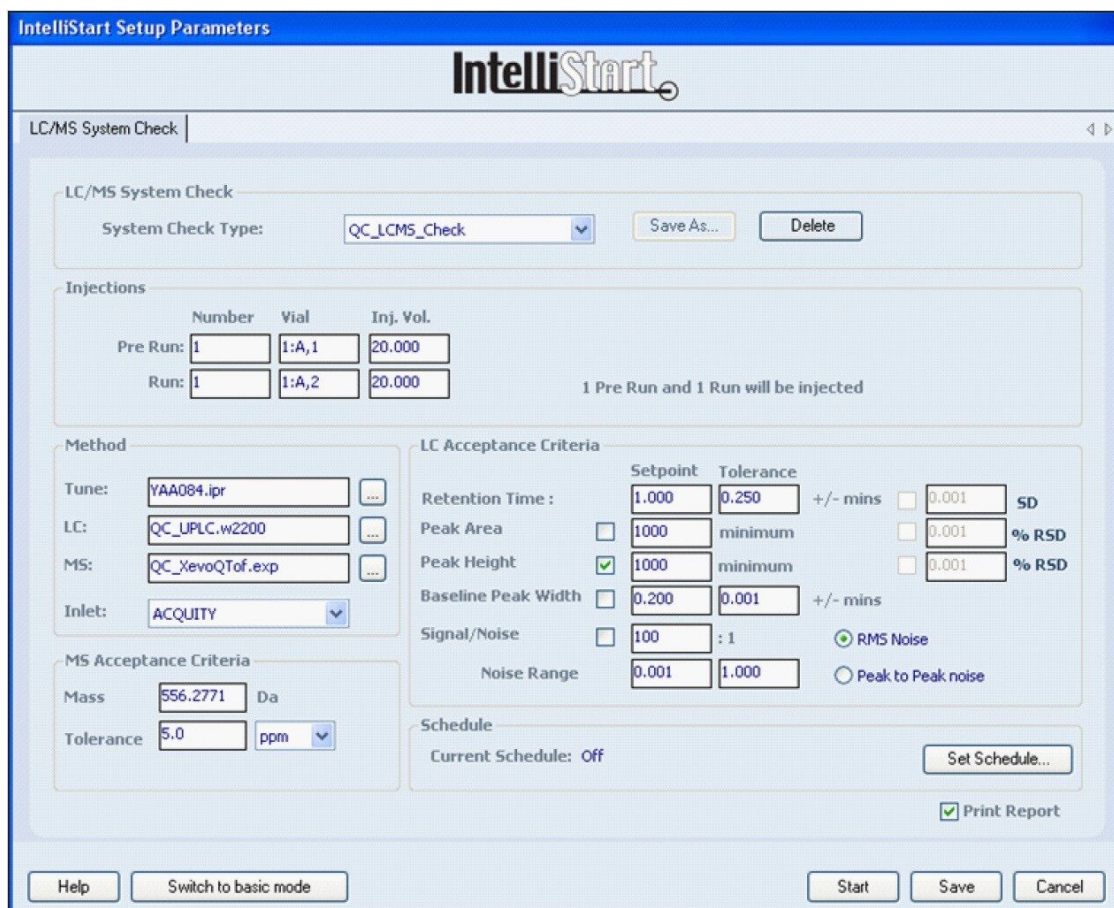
IntelliStart Setup Parameters

IntelliStart

LC/MS System Check

LC/MS System Check
System Check Type: QC_LCMS_Check Save As... Delete

Injections

| | Number | Vial | Inj. Vol. |
|---|---|---|---|
| Pre Run: | 1 | 1:A,1 | 20.000 |
| Run: | 1 | 1:A,2 | 20.000 |

1 Pre Run and 1 Run will be injected

Method
Tune: YAA084.ipr ...
LC: QC_UPLC.w2200 ...
MS: QC_XevoQTof.exp ...
Inlet: ACQUITY

LC Acceptance Criteria

| | | Setpoint | Tolerance | | | |
|---|---|---|---|---|---|---|
| Retention Time : | | 1.000 | 0.250 | +/- mins | 0.001 | SD |
| Peak Area | | 1000 | minimum | | 0.001 | % RSD |
| Peak Height | | 1000 | minimum | | 0.001 | % RSD |
| Baseline Peak Width | | 0.200 | 0.001 | +/- mins | | |
| Signal/Noise | | 100 | : 1 | | RMS Noise | |
| Noise Range | | 0.001 | 1.000 | | Peak to Peak noise | |

MS Acceptance Criteria
Mass 556.2771 Da
Tolerance 5.0 ppm

Schedule
Current Schedule: Off
Set Schedule...

Print Report

Help Switch to basic mode Start Save Cancel